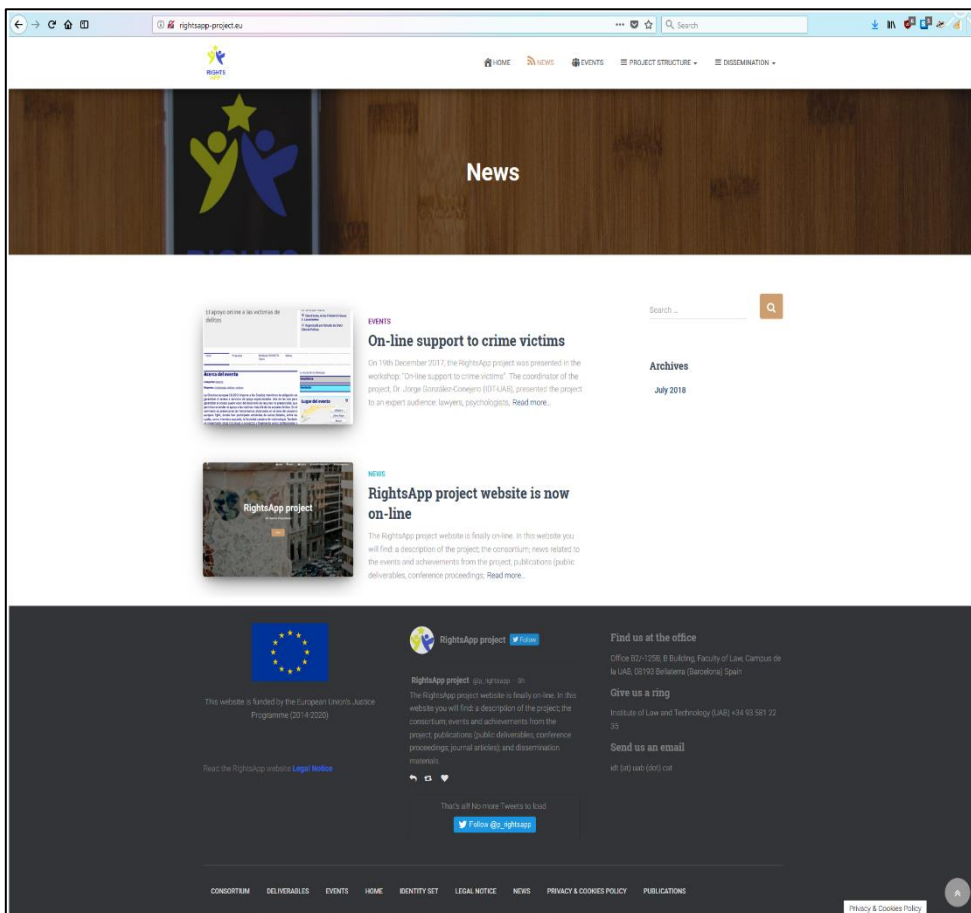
rightsapp-project.eu

Search

RIGHTS APP

HOME NEWS EVENTS PROJECT STRUCTURE DISSEMINATION

News

El apoyo on-line a las víctimas de delitos

Acerca del evento

Lugar del evento

EVENTS

On-line support to crime victims

On 19th December 2017, the RightsApp project was presented in the workshop: "On-line support to crime victims". The coordinator of the project, Dr. Jorge González-Conejero (IDT-UAB), presented the project to an expert audience: lawyers, psychologists, Read more...

Search ...

Archives

July 2018

RightsApp project

NEWS

RightsApp project website is now on-line

The RightsApp project website is finally on-line. In this website you will find: a description of the project; the consortium; news related to the events and achievements from the project; publications (public deliverables, conference proceedings; Read more...

This website is funded by the European Union's Justice Programme (2014-2020)

Read the RightsApp website Legal Notice

RightsApp project Follow

RightsApp project @p_rightsapp · 8h

The RightsApp project website is finally on-line. In this website you will find: a description of the project; the consortium; events and achievements from the project; publications (public deliverables, conference proceedings; journal articles); and dissemination materials.

That's all! No more Tweets to load

Follow @p_rightsapp

Find us at the office

Office B2/-1258, B Building, Faculty of Law, Campus de la UAB, 08193 Bellaterra (Barcelona) Spain

Give us a ring

Institute of Law and Technology (UAB) +34 93 581 22 35

Send us an email

idt (at) uab (dot) cat

CONSORTIUM DELIVERABLES EVENTS HOME IDENTITY SET LEGAL NOTICE NEWS PRIVACY & COOKIES POLICY PUBLICATIONS

Privacy & Cookies Policy